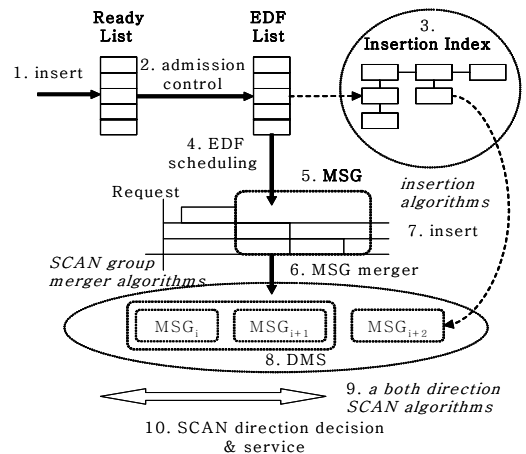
Ready List

EDF List

3. Insertion Index

1. insert

2. admission control

4. EDF scheduling

5. MSG

insertion algorithms

Request

7. insert

SCAN group merger algorithms

6. MSG merger

$MSG_i$

$MSG_{i+1}$

$MSG_{i+2}$

8. DMS

9. a both direction SCAN algorithms

10. SCAN direction decision & service